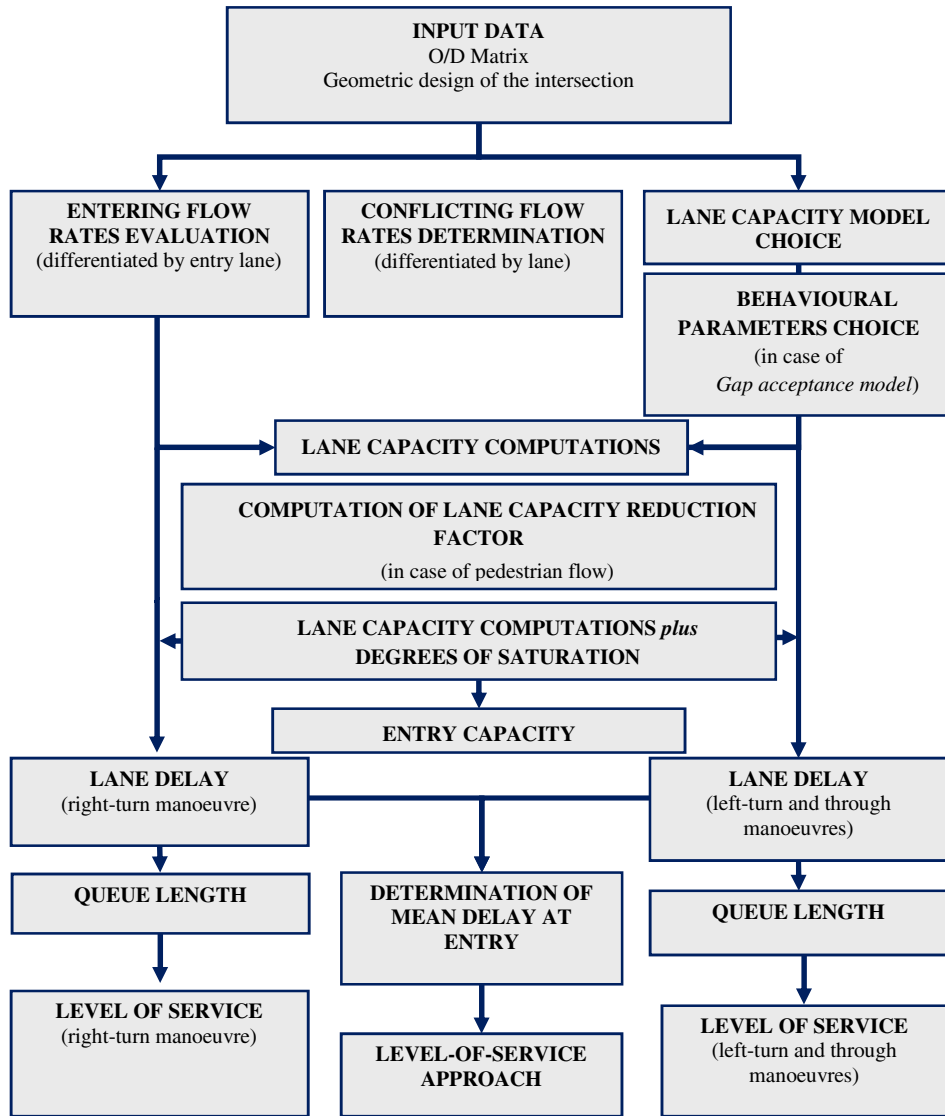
INPUT DATA
O/D Matrix
Geometric design of the intersection

ENTERING FLOW RATES EVALUATION
(differentiated by entry lane)

CONFLICTING FLOW RATES DETERMINATION
(differentiated by lane)

LANE CAPACITY MODEL CHOICE

BEHAVIOURAL PARAMETERS CHOICE
(in case of *Gap acceptance model*)

LANE CAPACITY COMPUTATIONS

COMPUTATION OF LANE CAPACITY REDUCTION FACTOR
(in case of pedestrian flow)

LANE CAPACITY COMPUTATIONS *plus* DEGREES OF SATURATION

ENTRY CAPACITY

LANE DELAY
(right-turn manoeuvre)

LANE DELAY
(left-turn and through manoeuvres)

QUEUE LENGTH

DETERMINATION OF MEAN DELAY AT ENTRY

QUEUE LENGTH

LEVEL OF SERVICE
(right-turn manoeuvre)

LEVEL-OF-SERVICE APPROACH

LEVEL OF SERVICE
(left-turn and through manoeuvres)